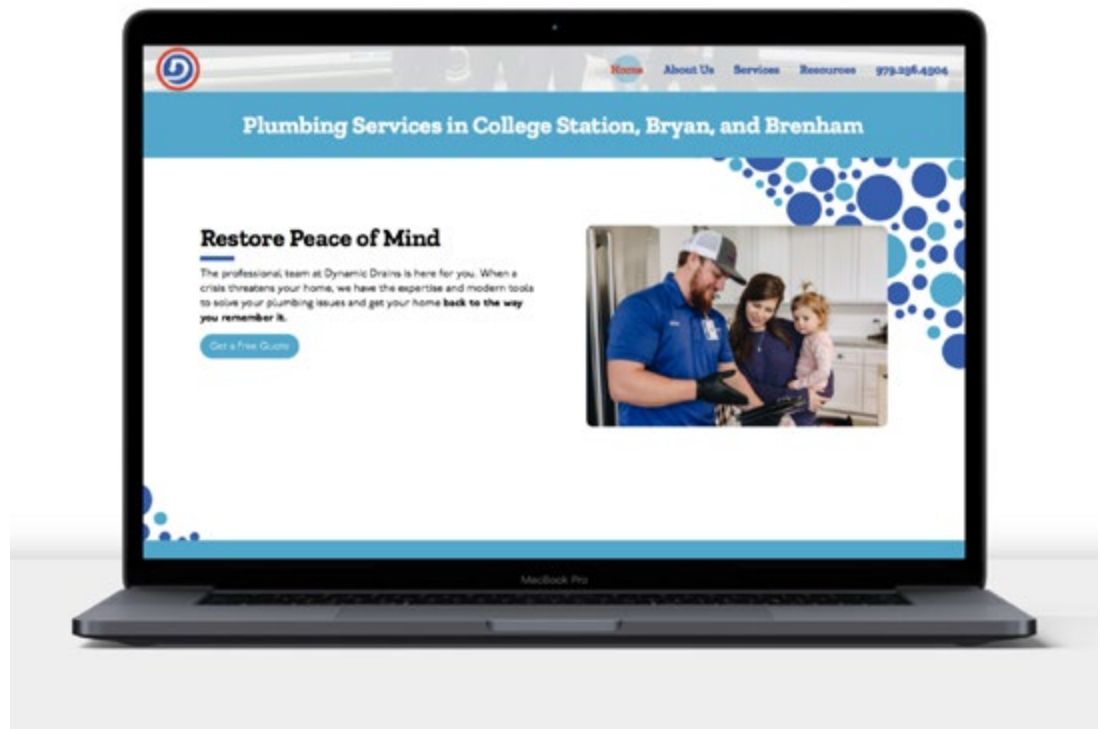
Home About Us Services Resources 979.236.4504

Plumbing Services in College Station, Bryan, and Brenham

Restore Peace of Mind

The professional team at Dynamic Drains is here for you. When a crisis threatens your home, we have the expertise and modern tools to solve your plumbing issues and get your home **back to the way you remember it.**

Get a Free Quote

MacBook Pro